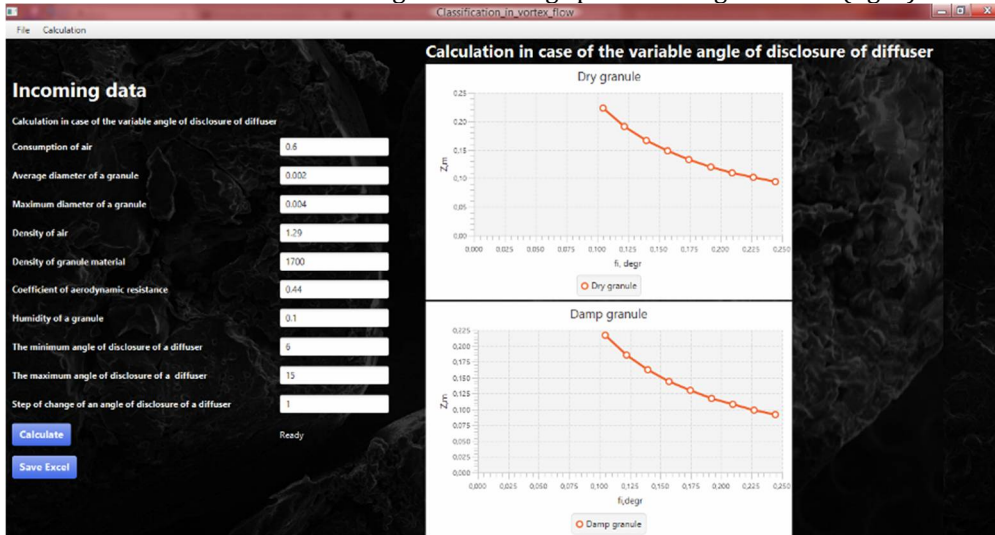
Classification_in_vortex_flow

File Calculation

Calculation in case of the variable angle of disclosure of diffuser

Incoming data

Calculation in case of the variable angle of disclosure of diffuser

| | |
|---|---|
| Consumption of air | 0.6 |
| Average diameter of a granule | 0.002 |
| Maximum diameter of a granule | 0.004 |
| Density of air | 1.29 |
| Density of granule material | 1700 |
| Coefficient of aerodynamic resistance | 0.44 |
| Humidity of a granule | 0.1 |
| The minimum angle of disclosure of a diffuser | 6 |
| The maximum angle of disclosure of a diffuser | 15 |
| Step of change of an angle of disclosure of a diffuser | 1 |

Calculate

Ready

Save Excel

Dry granule

0,25 0,20 0,15 0,10 0,05 0,00

Z_m

0,000 0,025 0,050 0,075 0,100 0,125 0,150 0,175 0,200 0,225 0,250

fi, degr

Dry granule

Damp granule

0,225 0,200 0,175 0,150 0,125 0,100 0,075 0,050 0,025 0,000

Z_m

0,000 0,025 0,050 0,075 0,100 0,125 0,150 0,175 0,200 0,225 0,250

fi,degr

Damp granule